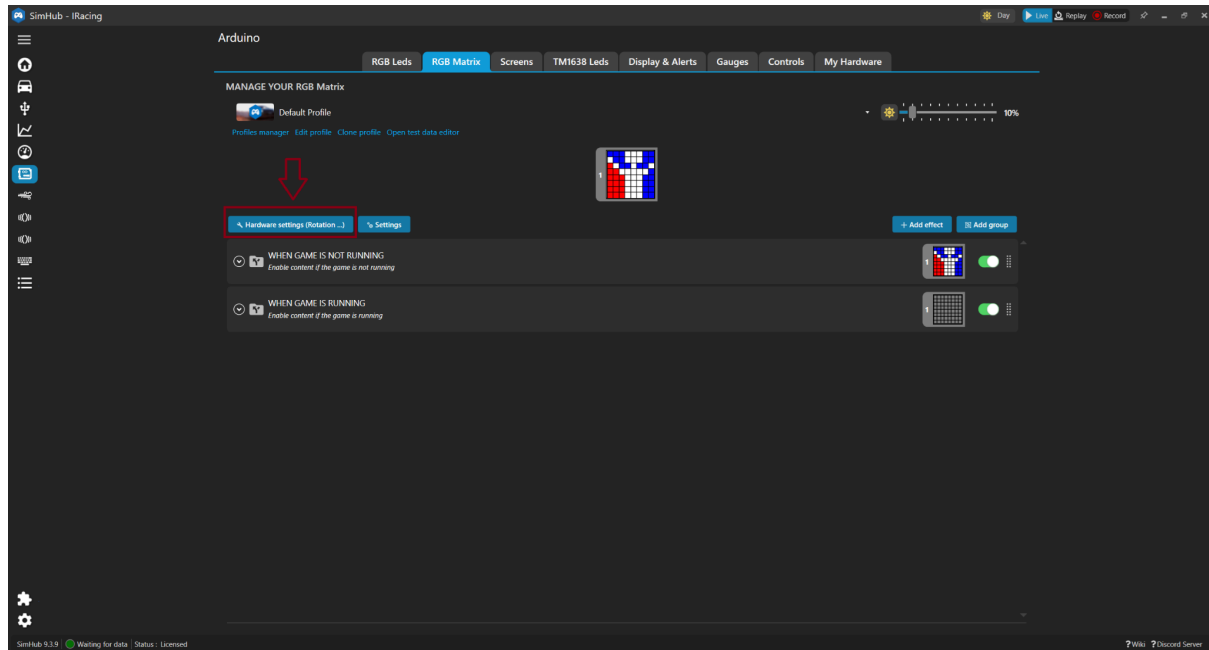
SimHub - IRacing

Day Live Replay Record

Arduino

RGB Leds RGB Matrix Screens TM1638 Leds Display & Alerts Gauges Controls My Hardware

MANAGE YOUR RGB Matrix

Default Profile

10%

Profiles manager Edit profile Clone profile Open test data editor

1

Hardware settings (Rotation ...) Settings

+ Add effect Add group

WHEN GAME IS NOT RUNNING
Enable content if the game is not running

1

WHEN GAME IS RUNNING
Enable content if the game is running

1

SimHub 9.3.9 Waiting for data Status : Licensed

? Wiki ? Discord Server